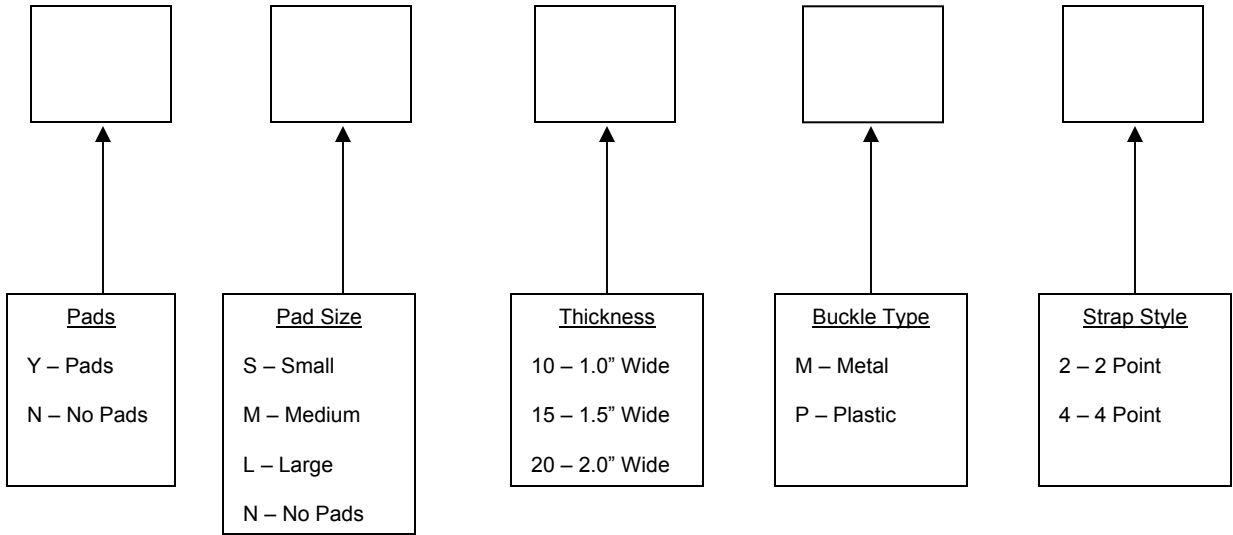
Pads
Y – Pads
N – No Pads

Pad Size
S – Small
M – Medium
L – Large
N – No Pads

Thickness
10 – 1.0” Wide
15 – 1.5” Wide
20 – 2.0” Wide

Buckle Type
M – Metal
P – Plastic

Strap Style
2 – 2 Point
4 – 4 Point